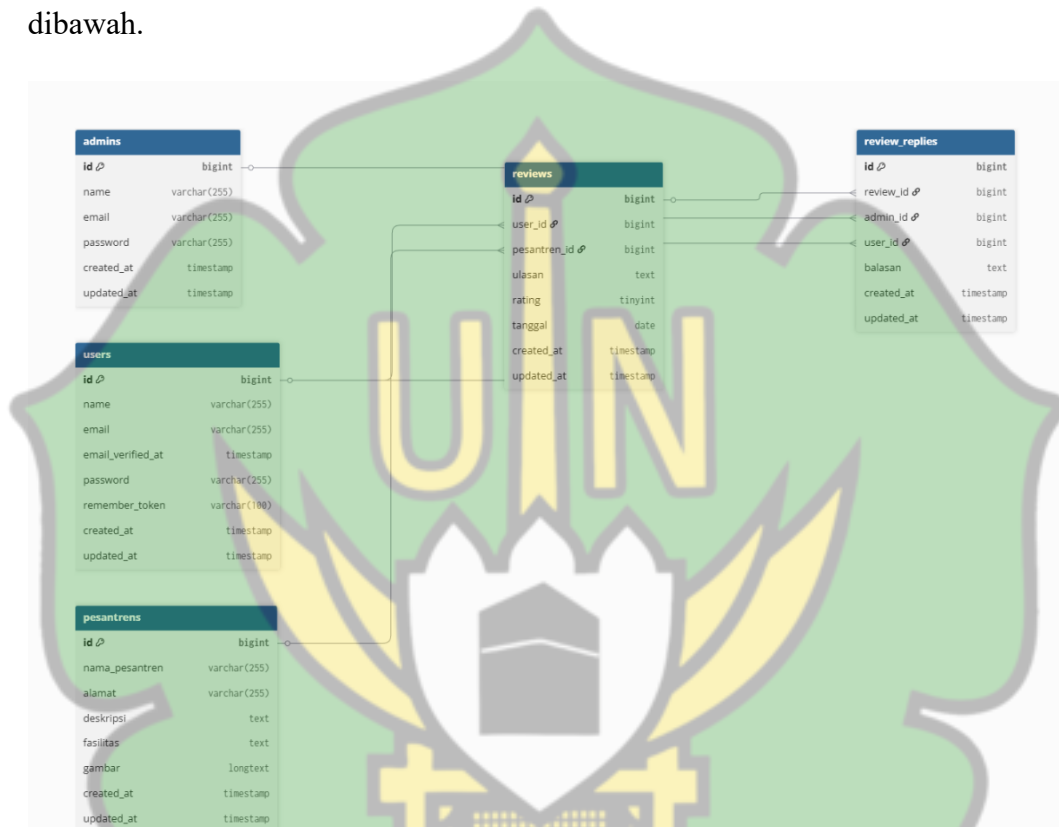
dibawah.

| admins | |
|---|---|
| id | bigint |
| name | varchar(255) |
| email | varchar(255) |
| password | varchar(255) |
| created_at | timestamp |
| updated_at | timestamp |

| reviews | |
|---|---|
| id | bigint |
| user_id | bigint |
| pesantren_id | bigint |
| ulasan | text |
| rating | tinyint |
| tanggal | date |
| created_at | timestamp |
| updated_at | timestamp |

| review_replies | |
|---|---|
| id | bigint |
| review_id | bigint |
| admin_id | bigint |
| user_id | bigint |
| balasan | text |
| created_at | timestamp |
| updated_at | timestamp |

| users | |
|---|---|
| id | bigint |
| name | varchar(255) |
| email | varchar(255) |
| email_verified_at | timestamp |
| password | varchar(255) |
| remember_token | varchar(100) |
| created_at | timestamp |
| updated_at | timestamp |

| pesantrens | |
|---|---|
| id | bigint |
| nama_pesantren | varchar(255) |
| alamat | varchar(255) |
| deskripsi | text |
| fasilitas | text |
| gambar | longtext |
| created_at | timestamp |
| updated_at | timestamp |